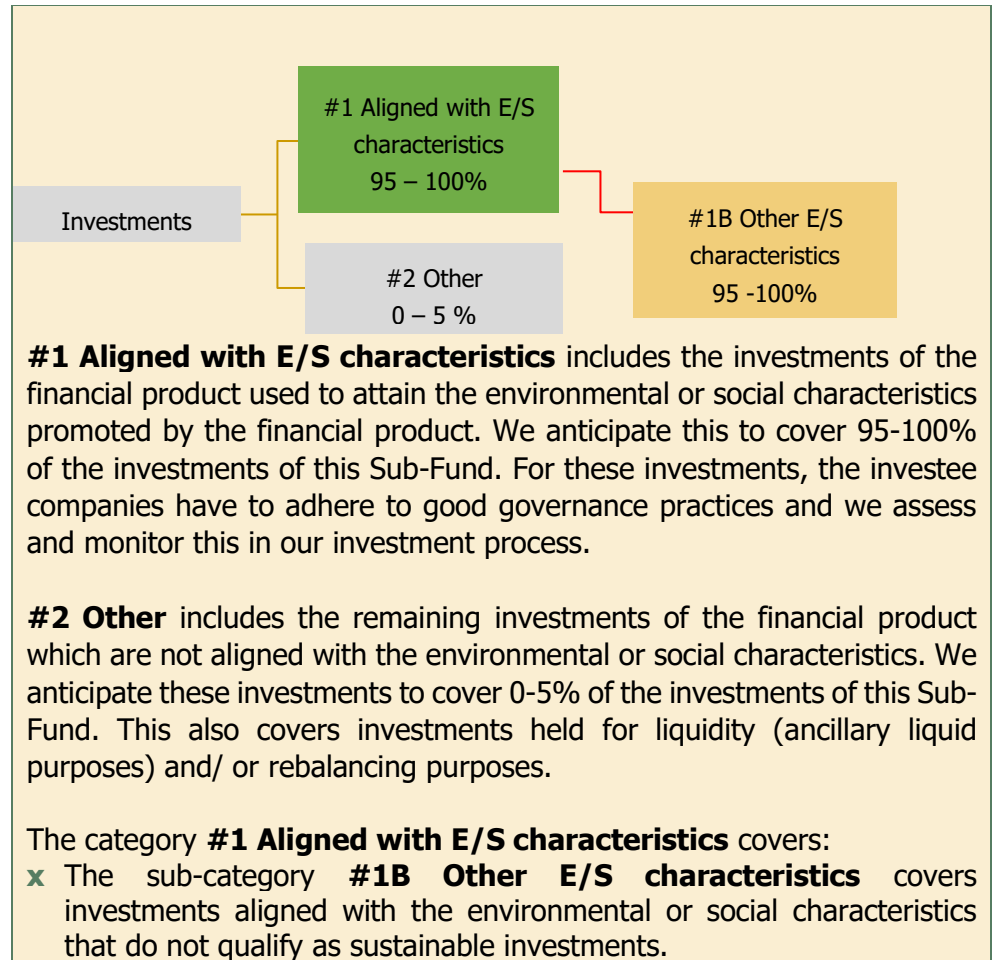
Investments

#1 Aligned with E/S characteristics
95 – 100%

#2 Other
0 – 5 %

#1B Other E/S characteristics
95 -100%

**#1 Aligned with E/S characteristics** includes the investments of the financial product used to attain the environmental or social characteristics promoted by the financial product. We anticipate this to cover 95-100% of the investments of this Sub-Fund. For these investments, the investee companies have to adhere to good governance practices and we assess and monitor this in our investment process.

**#2 Other** includes the remaining investments of the financial product which are not aligned with the environmental or social characteristics. We anticipate these investments to cover 0-5% of the investments of this Sub-Fund. This also covers investments held for liquidity (ancillary liquid purposes) and/ or rebalancing purposes.

The category **#1 Aligned with E/S characteristics** covers:
x The sub-category **#1B Other E/S characteristics** covers investments aligned with the environmental or social characteristics that do not qualify as sustainable investments.